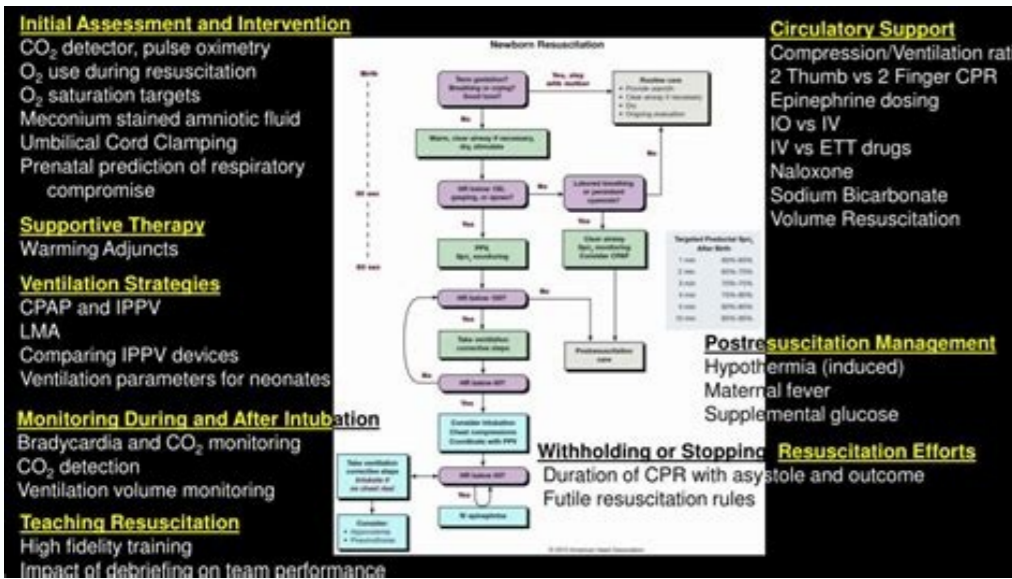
Initial Assessment and Intervention
$CO_2$ detector, pulse oximetry
$O_2$ use during resuscitation
$O_2$ saturation targets
Meconium stained amniotic fluid
Umbilical Cord Clamping
Prenatal prediction of respiratory compromise

Supportive Therapy
Warming Adjuncts

Ventilation Strategies
CPAP and IPPV
LMA
Comparing IPPV devices
Ventilation parameters for neonates

Monitoring During and After Intubation
Bradycardia and $CO_2$ monitoring
$CO_2$ detection
Ventilation volume monitoring

Teaching Resuscitation
High fidelity training
Impact of debriefing on team performance

Newborn Resuscitation

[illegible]

Circulatory Support
Compression/Ventilation rat
2 Thumb vs 2 Finger CPR
Epinephrine dosing
IO vs IV
IV vs ETT drugs
Naloxone
Sodium Bicarbonate
Volume Resuscitation

Postresuscitation Management
Hypothermia (induced)
Maternal fever
Supplemental glucose

Withholding or Stopping Resuscitation Efforts
Duration of CPR with asystole and outcome
Futile resuscitation rules